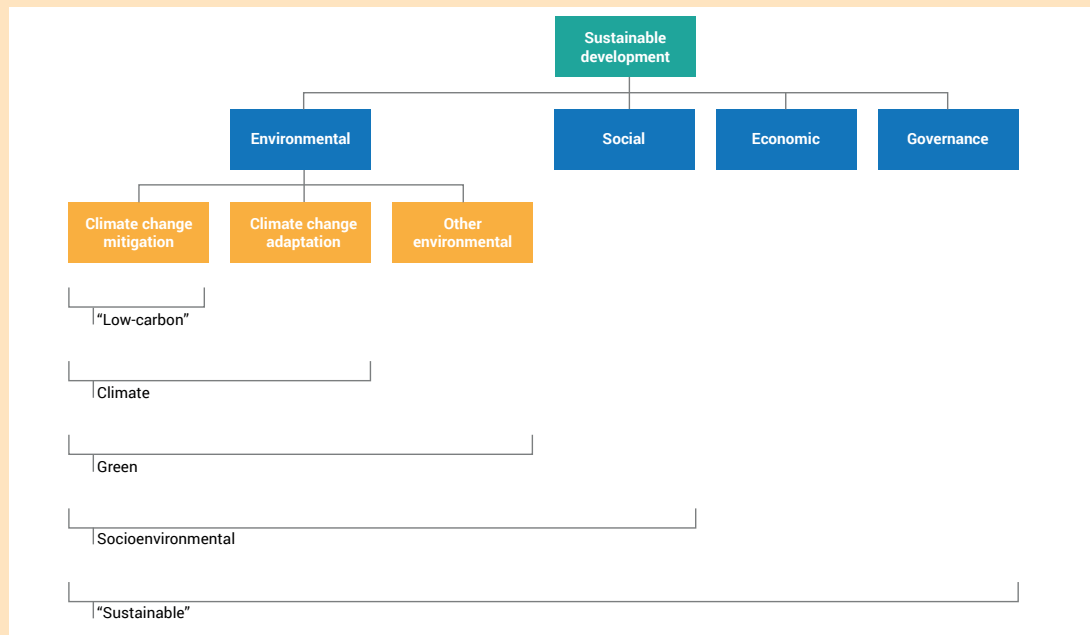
Sustainable development

Environmental

Social

Economic

Governance

Climate change mitigation

Climate change adaptation

Other environmental

“Low-carbon”

Climate

Green

Socioenvironmental

“Sustainable”